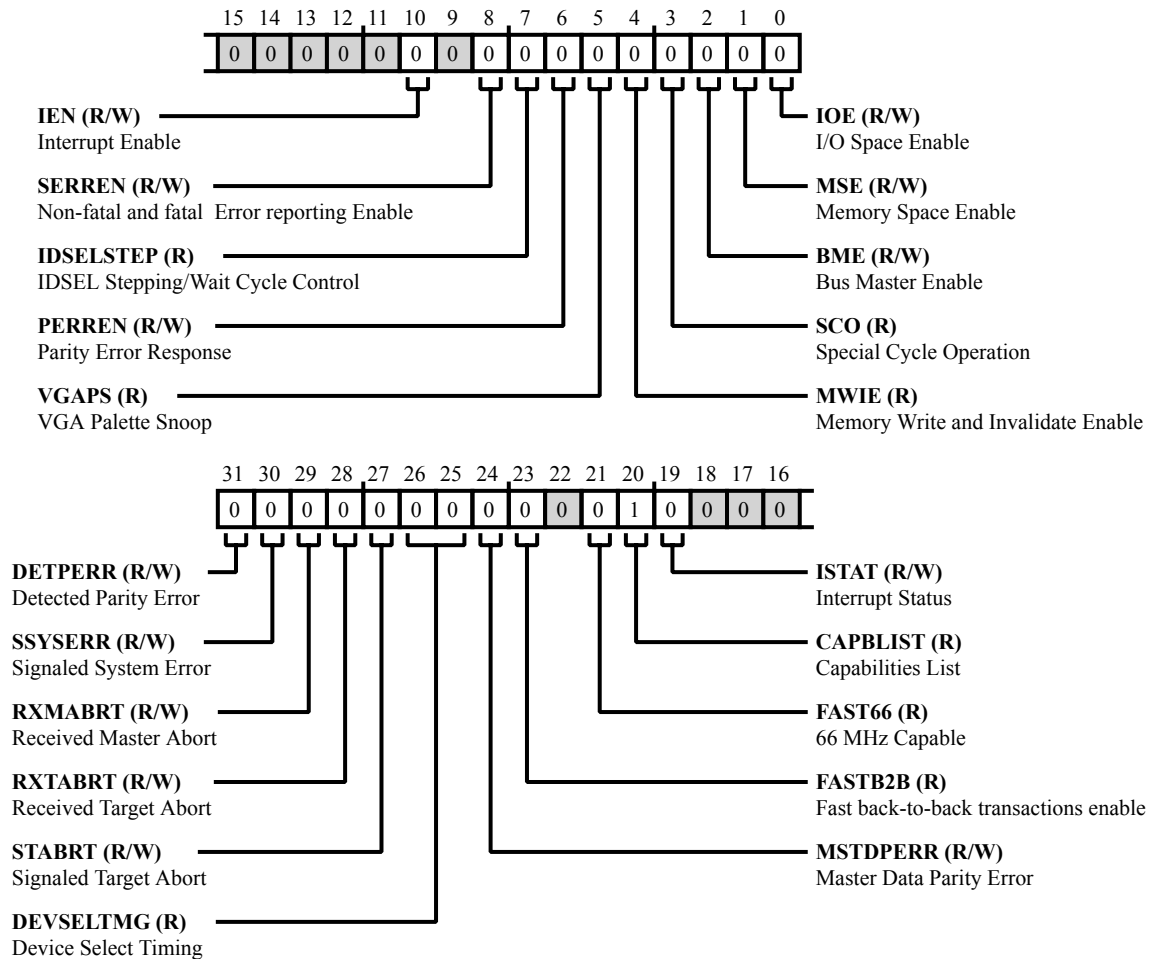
15 14 13 12 11 10 9 8 7 6 5 4 3 2 1 0

| 0 | 0 | 0 | 0 | 0 | 0 | 0 | 0 | 0 | 0 | 0 | 0 | 0 | 0 | 0 | 0 |
|---|---|---|---|---|---|---|---|---|---|---|---|---|---|---|---|

**IEN (R/W)**
Interrupt Enable

**SERREN (R/W)**
Non-fatal and fatal Error reporting Enable

**IDSELSTEP (R)**
IDSEL Stepping/Wait Cycle Control

**PERREN (R/W)**
Parity Error Response

**VGAPS (R)**
VGA Palette Snoop

**IOE (R/W)**
I/O Space Enable

**MSE (R/W)**
Memory Space Enable

**BME (R/W)**
Bus Master Enable

**SCO (R)**
Special Cycle Operation

**MWIE (R)**
Memory Write and Invalidate Enable

31 30 29 28 27 26 25 24 23 22 21 20 19 18 17 16

| 0 | 0 | 0 | 0 | 0 | 0 | 0 | 0 | 0 | 0 | 0 | 1 | 0 | 0 | 0 | 0 |
|---|---|---|---|---|---|---|---|---|---|---|---|---|---|---|---|

**DETPERR (R/W)**
Detected Parity Error

**SSYSERR (R/W)**
Signaled System Error

**RXMABRT (R/W)**
Received Master Abort

**RXTABRT (R/W)**
Received Target Abort

**STABRT (R/W)**
Signaled Target Abort

**DEVSELTMG (R)**
Device Select Timing

**ISTAT (R/W)**
Interrupt Status

**CAPBLIST (R)**
Capabilities List

**FAST66 (R)**
66 MHz Capable

**FASTB2B (R)**
Fast back-to-back transactions enable

**MSTDPERR (R/W)**
Master Data Parity Error